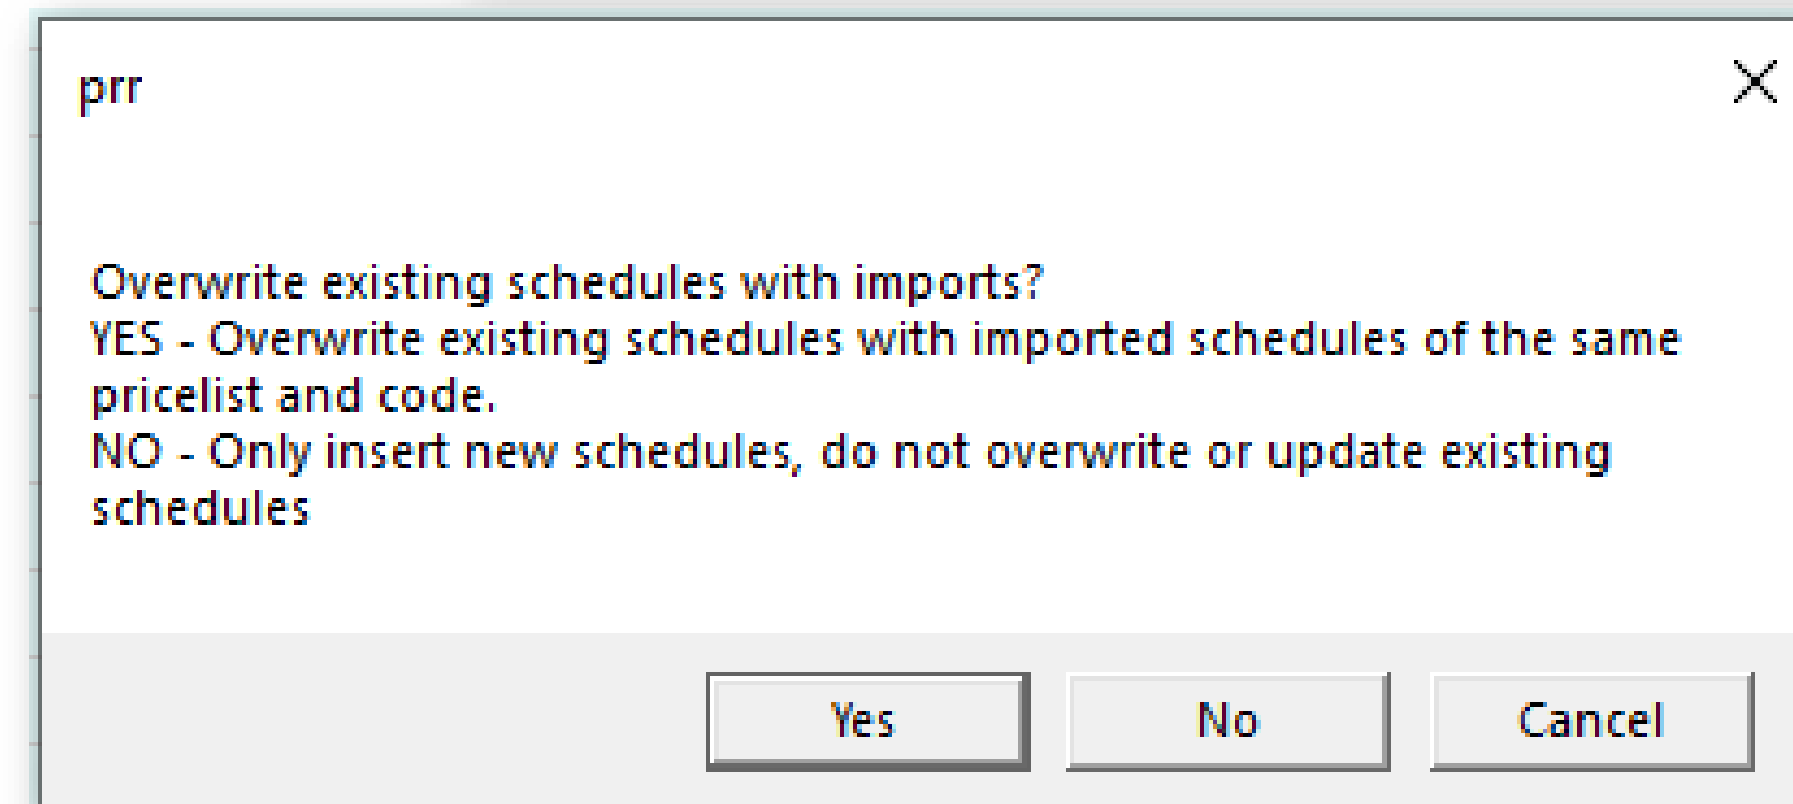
prr

Overwrite existing schedules with imports?
YES - Overwrite existing schedules with imported schedules of the same pricelist and code.
NO - Only insert new schedules, do not overwrite or update existing schedules

Yes
No
Cancel